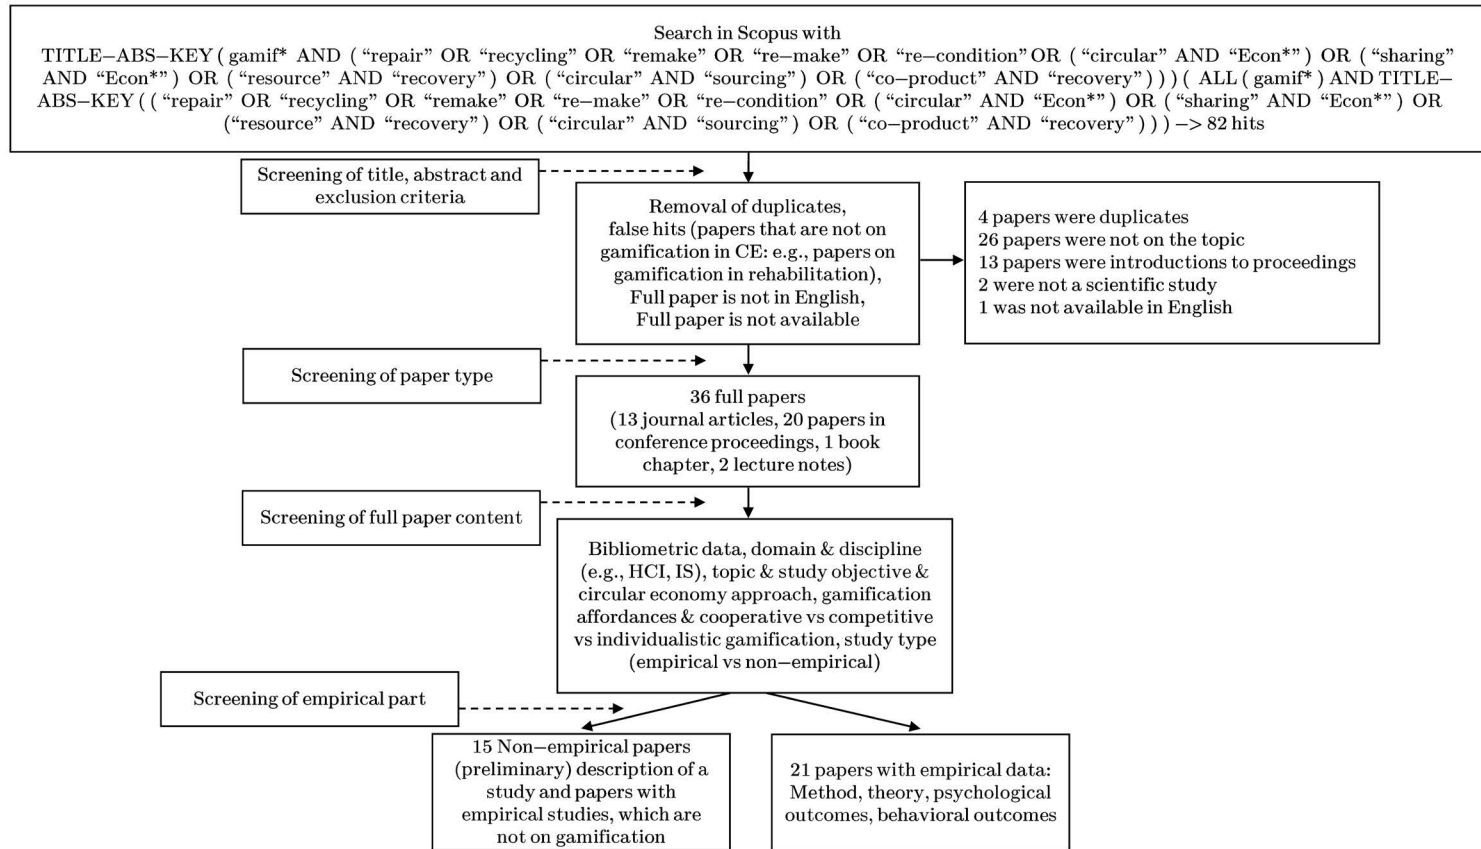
Search in Scopus with
TITLE–ABS–KEY ( gamif* AND ( "repair" OR "recycling" OR "remake" OR "re–make" OR "re–condition" OR ( "circular" AND "Econ*" ) OR ( "sharing" AND "Econ*" ) OR ( "resource" AND "recovery" ) OR ( "circular" AND "sourcing" ) OR ( "co–product" AND "recovery" ) ) ) ( ALL ( gamif* ) AND TITLE–ABS–KEY ( ( "repair" OR "recycling" OR "remake" OR "re–make" OR "re–condition" OR ( "circular" AND "Econ*" ) OR ( "sharing" AND "Econ*" ) OR ("resource" AND "recovery" ) OR ( "circular" AND "sourcing" ) OR ( "co–product" AND "recovery" ) ) ) –> 82 hits

Screening of title, abstract and exclusion criteria

Removal of duplicates, false hits (papers that are not on gamification in CE: e.g., papers on gamification in rehabilitation), Full paper is not in English, Full paper is not available

4 papers were duplicates
26 papers were not on the topic
13 papers were introductions to proceedings
2 were not a scientific study
1 was not available in English

Screening of paper type

36 full papers (13 journal articles, 20 papers in conference proceedings, 1 book chapter, 2 lecture notes)

Screening of full paper content

Bibliometric data, domain & discipline (e.g., HCI, IS), topic & study objective & circular economy approach, gamification affordances & cooperative vs competitive vs individualistic gamification, study type (empirical vs non–empirical)

Screening of empirical part

15 Non–empirical papers (preliminary) description of a study and papers with empirical studies, which are not on gamification

21 papers with empirical data: Method, theory, psychological outcomes, behavioral outcomes